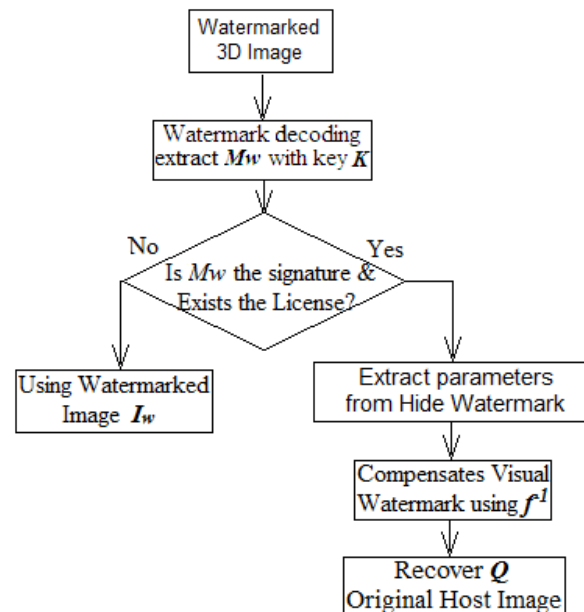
Watermarked 3D Image

Watermark decoding extract $Mw$ with key $K$

No

Yes

Is $Mw$ the signature & Exists the License?

Using Watermarked Image $I_w$

Extract parameters from Hide Watermark

Compensates Visual Watermark using $f^{-1}$

Recover $Q$ Original Host Image